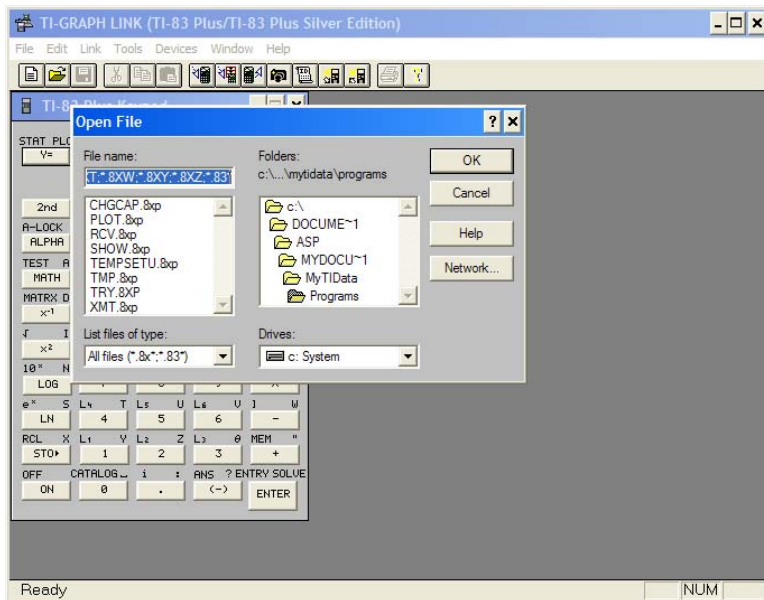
TI-GRAPH LINK (TI-83 Plus/TI-83 Plus Silver Edition)

File Edit Link Tools Devices Window Help

TI-8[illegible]

Open File

File name:
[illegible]T;*.8XW;*.8XY;*.8XZ;*.83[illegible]

CHGCAP.8xp
PLOT.8xp
RCV.8xp
SHOW.8xp
TEMPSETU.8xp
TMP.8xp
TRY.8XP
XMT.8xp

List files of type:
All files (*.8x*;*.83*)

Folders:
c:\...\mytidata\programs

c:\
DOCUME~1
ASP
MYDOCU~1
MyTIData
Programs

Drives:
c: System

OK
Cancel
Help
Network...

STAT PL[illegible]
Y=
2nd
A-LOCK
ALPHA
TEST A
MATH
MATRX D
$x^{-1}$
$\sqrt{}$ I
$x^2$
$10^x$ N
LOG
$e^x$ S $L_4$ T $L_5$ U $L_6$ V ] W
LN 4 5 6 −
RCL X $L_1$ Y $L_2$ Z $L_3$ θ MEM "
STO▸ 1 2 3 +
OFF CATALOG ␣ i : ANS ? ENTRY SOLVE
ON 0 . (−) ENTER

Ready
NUM